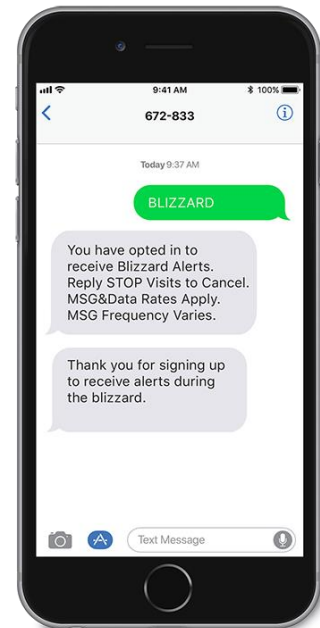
9:41 AM
100%
672-833
Today 9:37 AM
BLIZZARD
You have opted in to receive Blizzard Alerts. Reply STOP Visits to Cancel. MSG&Data Rates Apply. MSG Frequency Varies.
Thank you for signing up to receive alerts during the blizzard.
Text Message